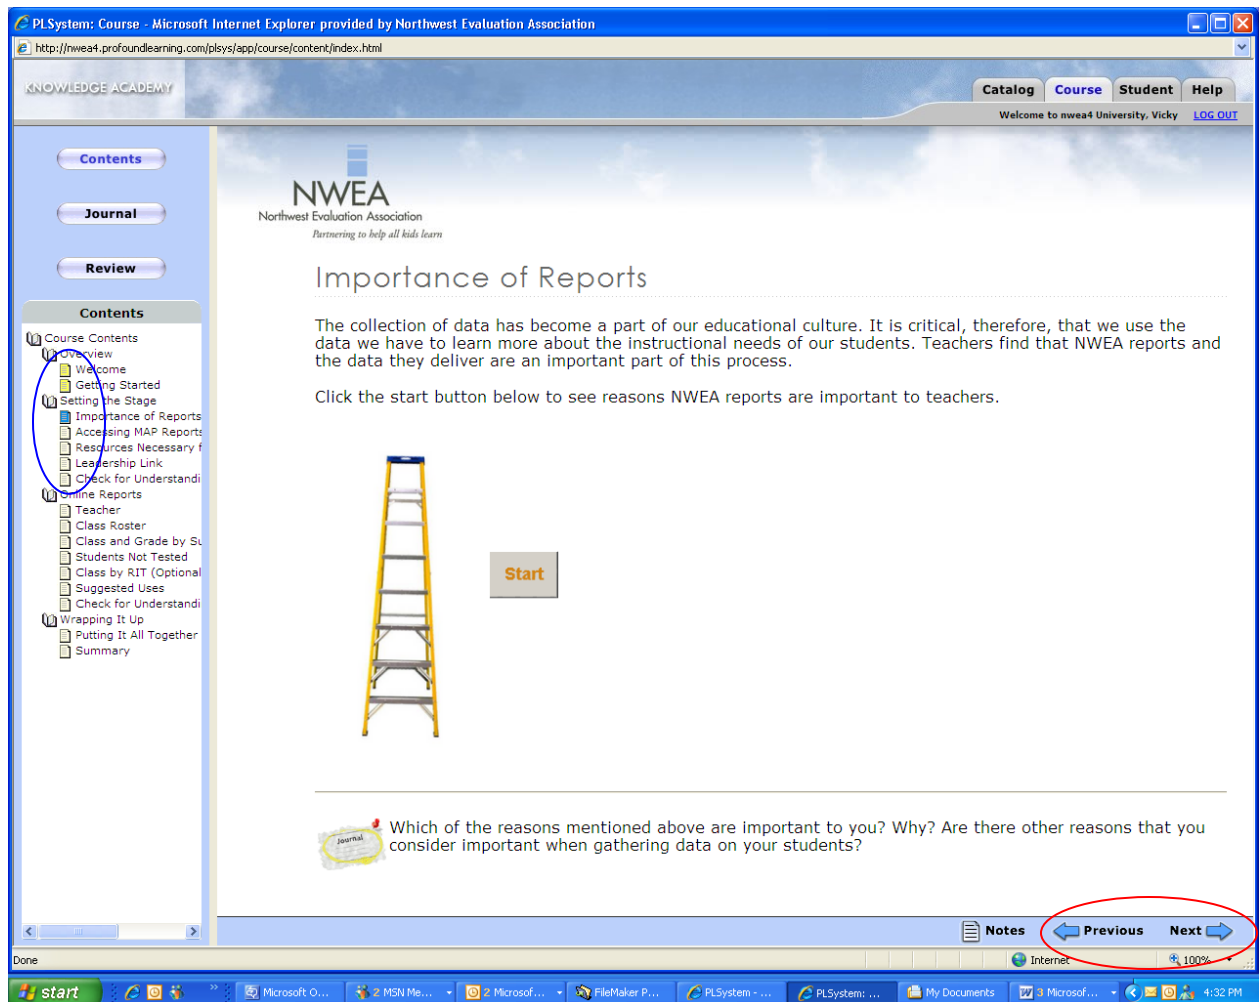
PLSystem: Course - Microsoft Internet Explorer provided by Northwest Evaluation Association

http://nwea4.profoundlearning.com/plsys/app/course/content/index.html

KNOWLEDGE ACADEMY

Catalog | Course | Student | Help

Welcome to nwea4 University, Vicky LOG OUT

Contents

Journal

Review

Contents

Course Contents
Overview
Welcome
Getting Started
Setting the Stage
Importance of Reports
Accessing MAP Reports
Resources Necessary f
Leadership Link
Check for Understandi
Online Reports
Teacher
Class Roster
Class and Grade by Su
Students Not Tested
Class by RIT (Optional
Suggested Uses
Check for Understandi
Wrapping It Up
Putting It All Together
Summary

NWEA
Northwest Evaluation Association
Partnering to help all kids learn

Importance of Reports

The collection of data has become a part of our educational culture. It is critical, therefore, that we use the data we have to learn more about the instructional needs of our students. Teachers find that NWEA reports and the data they deliver are an important part of this process.

Click the start button below to see reasons NWEA reports are important to teachers.

Start

Journal

Which of the reasons mentioned above are important to you? Why? Are there other reasons that you consider important when gathering data on your students?

Notes Previous Next

Done Internet 100%

start Microsoft O... 2 MSN Me... 2 Microsof... FileMaker P... PLSystem - ... PLSystem: ... My Documents 3 Microsof... 4:32 PM